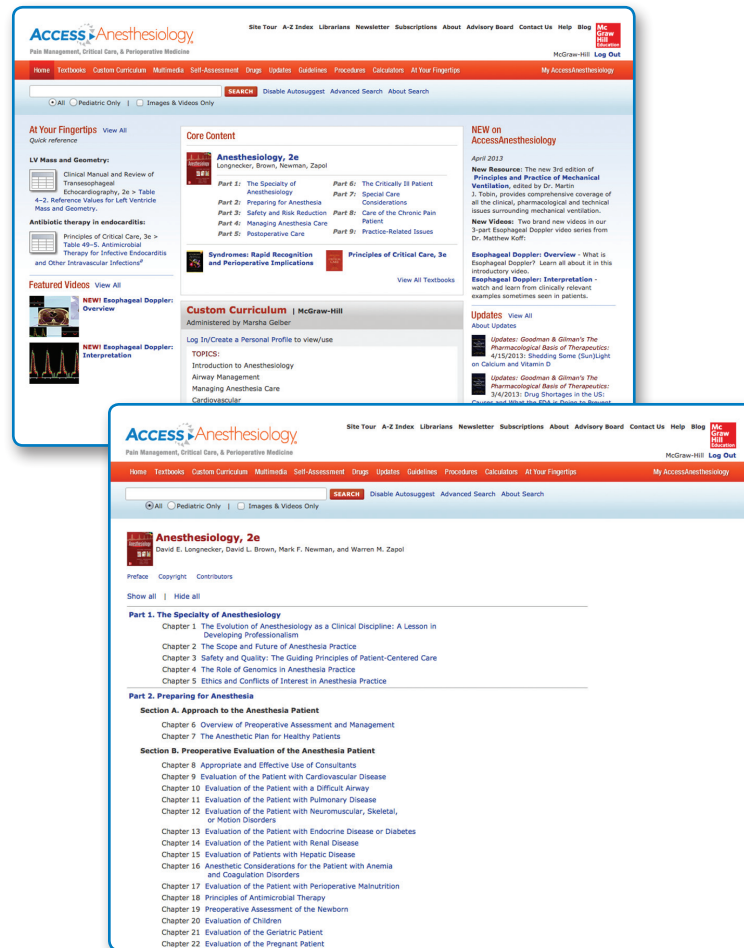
AccessAnesthesiology
Pain Management, Critical Care, & Perioperative Medicine

Site Tour A-Z Index Librarians Newsletter Subscriptions About Advisory Board Contact Us Help Blog

Mc Graw Hill Education

McGraw-Hill Log Out

Home Textbooks Custom Curriculum Multimedia Self-Assessment Drugs Updates Guidelines Procedures Calculators At Your Fingertips My AccessAnesthesiology

SEARCH Disable Autosuggest Advanced Search About Search

All Pediatric Only | Images & Videos Only

At Your Fingertips View All
Quick reference

LV Mass and Geometry:

Clinical Manual and Review of Transesophageal Echocardiography, 2e > Table 4–2. Reference Values for Left Ventricle Mass and Geometry.

Antibiotic therapy in endocarditis:

Principles of Critical Care, 3e > Table 49–5. Antimicrobial Therapy for Infective Endocarditis and Other Intravascular Infections

Featured Videos View All

NEW! Esophageal Doppler: Overview

NEW! Esophageal Doppler: Interpretation

Core Content

Anesthesiology, 2e
Longnecker, Brown, Newman, Zapol

Part 1: The Specialty of Anesthesiology
Part 2: Preparing for Anesthesia
Part 3: Safety and Risk Reduction
Part 4: Managing Anesthesia Care
Part 5: Postoperative Care
Part 6: The Critically Ill Patient
Part 7: Special Care Considerations
Part 8: Care of the Chronic Pain Patient
Part 9: Practice-Related Issues

Syndromes: Rapid Recognition and Perioperative Implications

Principles of Critical Care, 3e

View All Textbooks

Custom Curriculum | McGraw-Hill
Administered by Marsha Gelber

Log In/Create a Personal Profile to view/use

TOPICS:
Introduction to Anesthesiology
Airway Management
Managing Anesthesia Care
Cardiovascular

NEW on AccessAnesthesiology

April 2013

New Resource: The new 3rd edition of Principles and Practice of Mechanical Ventilation, edited by Dr. Martin J. Tobin, provides comprehensive coverage of all the clinical, pharmacological and technical issues surrounding mechanical ventilation.

New Videos: Two brand new videos in our 3-part Esophageal Doppler video series from Dr. Matthew Koff:

Esophageal Doppler: Overview - What is Esophageal Doppler? Learn all about it in this introductory video.

Esophageal Doppler: Interpretation - watch and learn from clinically relevant examples sometimes seen in patients.

Updates View All
About Updates

Updates: Goodman & Gilman's The Pharmacological Basis of Therapeutics: 4/15/2013: Shedding Some (Sun)Light on Calcium and Vitamin D

Updates: Goodman & Gilman's The Pharmacological Basis of Therapeutics: 3/4/2013: Drug Shortages in the US: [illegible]

AccessAnesthesiology
Pain Management, Critical Care, & Perioperative Medicine

Site Tour A-Z Index Librarians Newsletter Subscriptions About Advisory Board Contact Us Help Blog

Mc Graw Hill Education

McGraw-Hill Log Out

Home Textbooks Custom Curriculum Multimedia Self-Assessment Drugs Updates Guidelines Procedures Calculators At Your Fingertips My AccessAnesthesiology

SEARCH Disable Autosuggest Advanced Search About Search

All Pediatric Only | Images & Videos Only

Anesthesiology, 2e
David E. Longnecker, David L. Brown, Mark F. Newman, and Warren M. Zapol

Preface Copyright Contributors

Show all | Hide all

Part 1. The Specialty of Anesthesiology
Chapter 1 The Evolution of Anesthesiology as a Clinical Discipline: A Lesson in Developing Professionalism
Chapter 2 The Scope and Future of Anesthesia Practice
Chapter 3 Safety and Quality: The Guiding Principles of Patient-Centered Care
Chapter 4 The Role of Genomics in Anesthesia Practice
Chapter 5 Ethics and Conflicts of Interest in Anesthesia Practice

Part 2. Preparing for Anesthesia
Section A. Approach to the Anesthesia Patient
Chapter 6 Overview of Preoperative Assessment and Management
Chapter 7 The Anesthetic Plan for Healthy Patients
Section B. Preoperative Evaluation of the Anesthesia Patient
Chapter 8 Appropriate and Effective Use of Consultants
Chapter 9 Evaluation of the Patient with Cardiovascular Disease
Chapter 10 Evaluation of the Patient with a Difficult Airway
Chapter 11 Evaluation of the Patient with Pulmonary Disease
Chapter 12 Evaluation of the Patient with Neuromuscular, Skeletal, or Motion Disorders
Chapter 13 Evaluation of the Patient with Endocrine Disease or Diabetes
Chapter 14 Evaluation of the Patient with Renal Disease
Chapter 15 Evaluation of Patients with Hepatic Disease
Chapter 16 Anesthetic Considerations for the Patient with Anemia and Coagulation Disorders
Chapter 17 Evaluation of the Patient with Perioperative Malnutrition
Chapter 18 Principles of Antimicrobial Therapy
Chapter 19 Preoperative Assessment of the Newborn
Chapter 20 Evaluation of Children
Chapter 21 Evaluation of the Geriatric Patient
Chapter 22 Evaluation of the Pregnant Patient